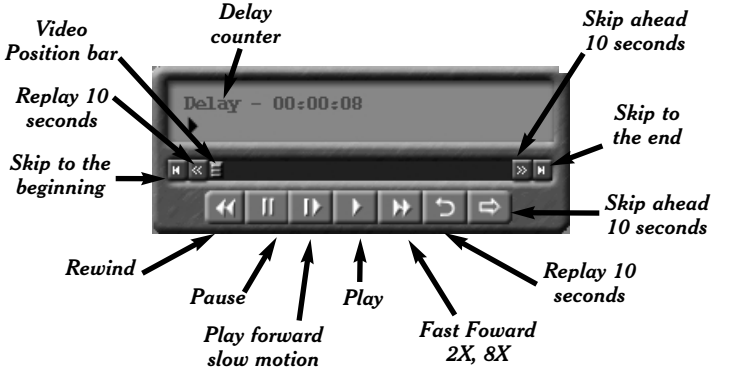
Video Position bar

Delay counter

Skip ahead 10 seconds

Replay 10 seconds

Delay - 00:00:08

Skip to the end

Skip to the beginning

Skip ahead 10 seconds

Rewind

Pause

Play

Replay 10 seconds

Play forward slow motion

Fast Foward 2X, 8X